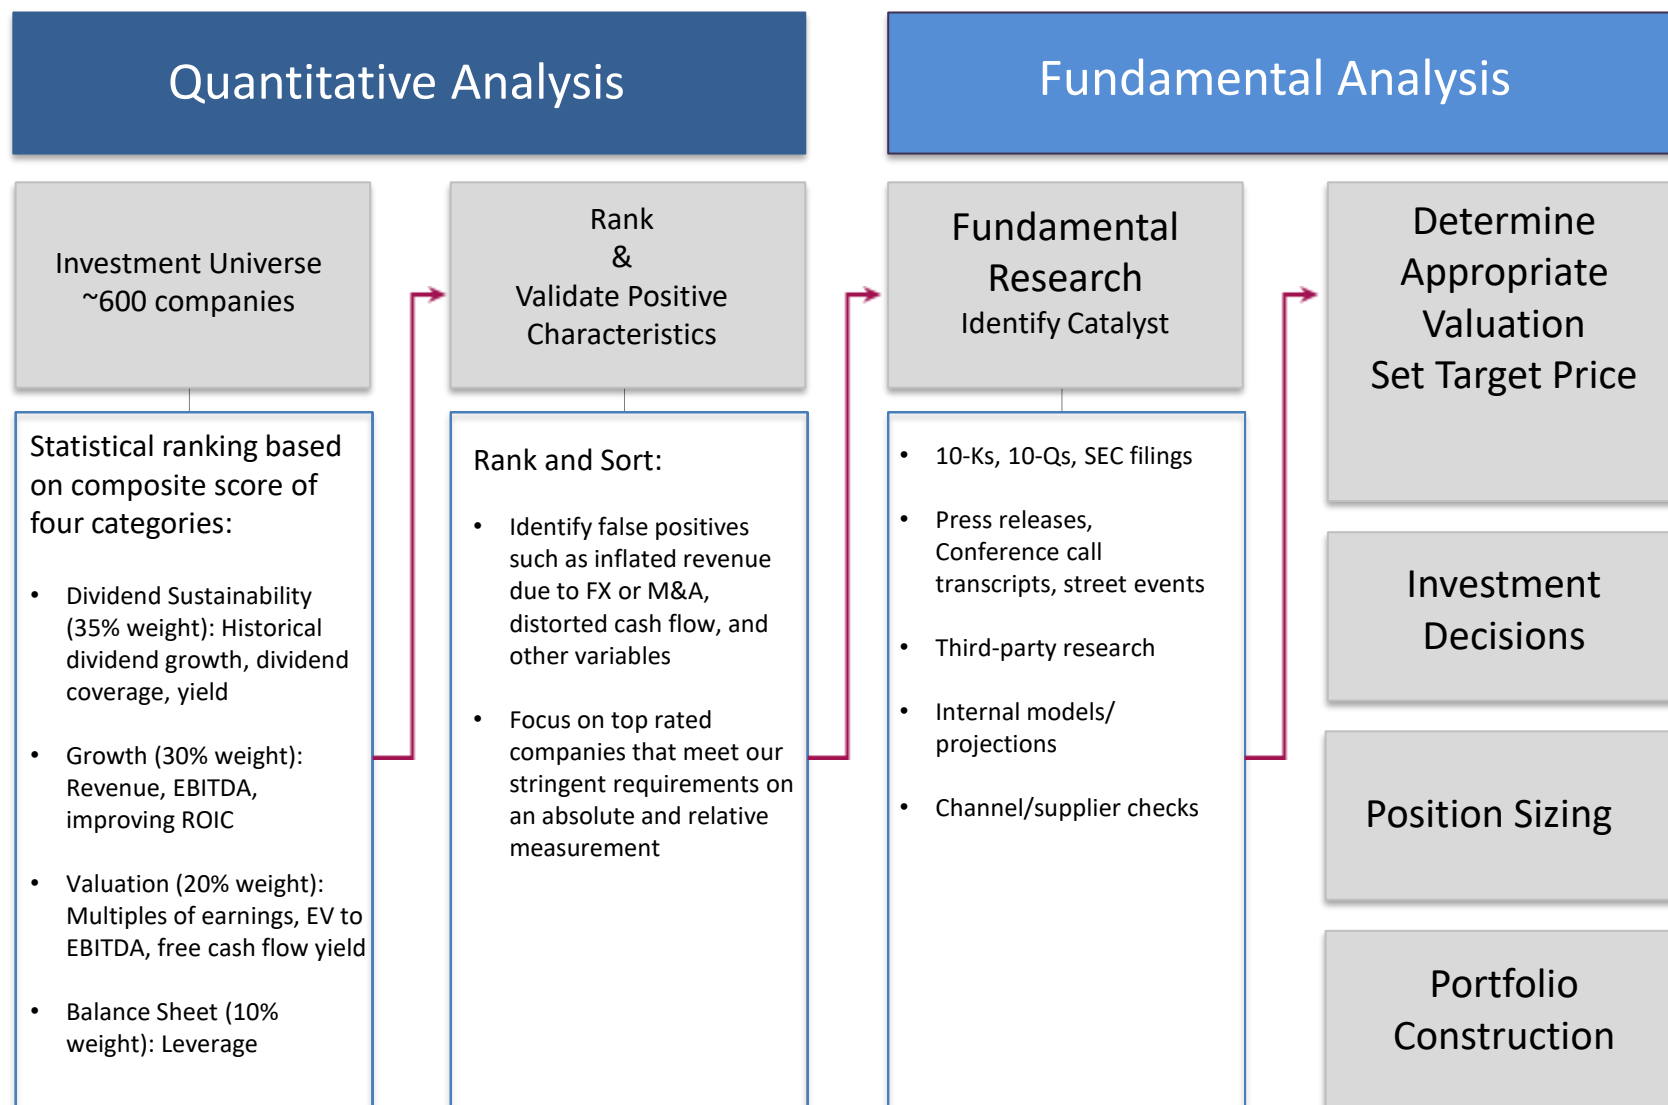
Quantitative Analysis

Fundamental Analysis

Investment Universe
~600 companies

Statistical ranking based on composite score of four categories:

- Dividend Sustainability (35% weight): Historical dividend growth, dividend coverage, yield
- Growth (30% weight): Revenue, EBITDA, improving ROIC
- Valuation (20% weight): Multiples of earnings, EV to EBITDA, free cash flow yield
- Balance Sheet (10% weight): Leverage

Rank
&
Validate Positive Characteristics

Rank and Sort:

- Identify false positives such as inflated revenue due to FX or M&A, distorted cash flow, and other variables
- Focus on top rated companies that meet our stringent requirements on an absolute and relative measurement

Fundamental Research
Identify Catalyst

- 10-Ks, 10-Qs, SEC filings
- Press releases, Conference call transcripts, street events
- Third-party research
- Internal models/ projections
- Channel/supplier checks

Determine Appropriate Valuation
Set Target Price

Investment Decisions

Position Sizing

Portfolio Construction